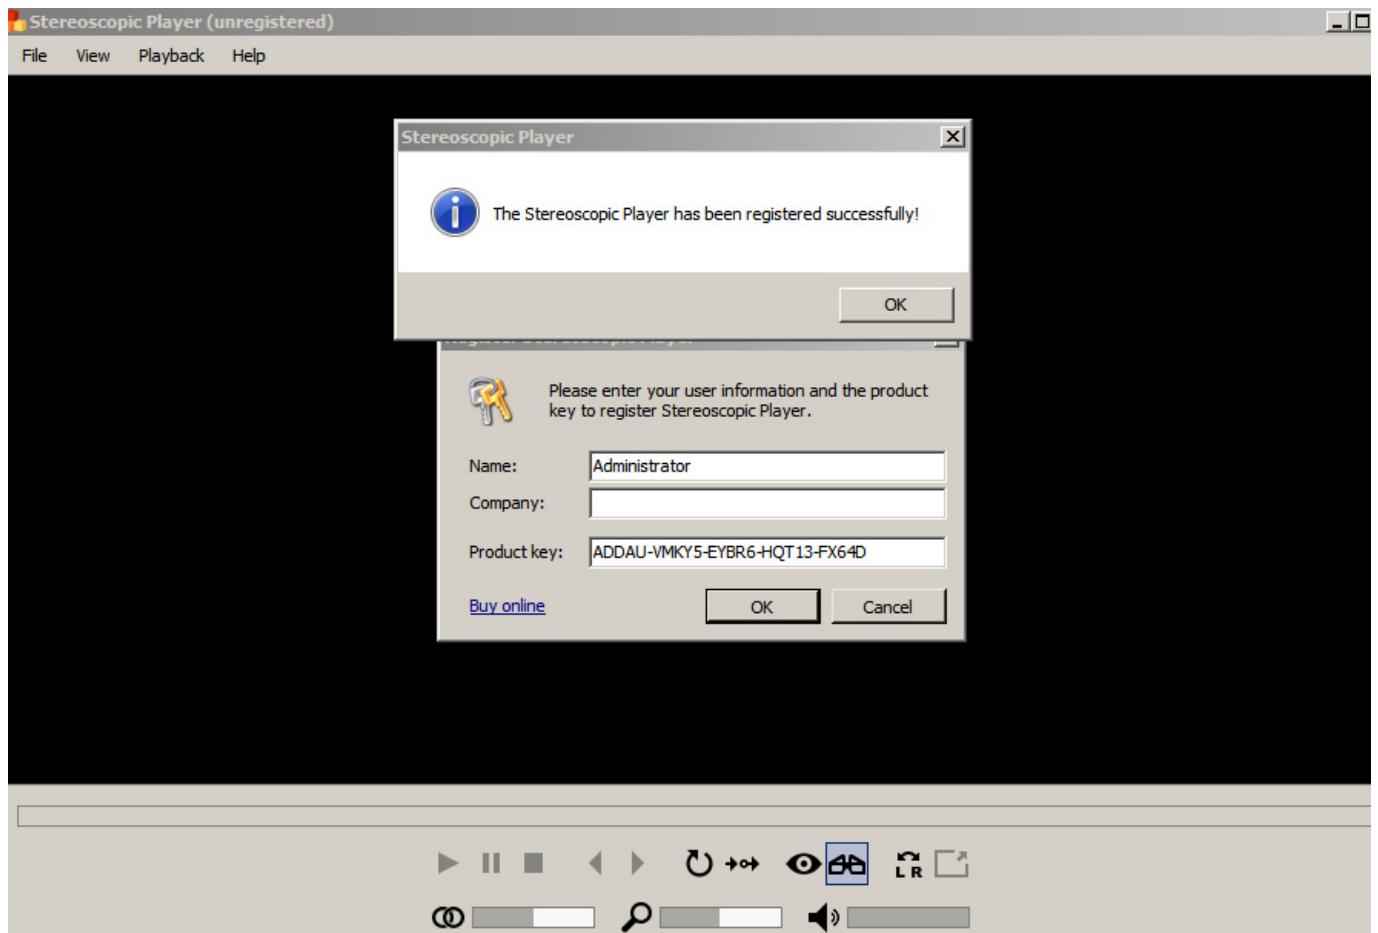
Stereoscopic Player (unregistered)

File View Playback Help

Stereoscopic Player

The Stereoscopic Player has been registered successfully!

OK

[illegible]

Please enter your user information and the product key to register Stereoscopic Player.

Name: Administrator

Company:

Product key: ADDAU-VMKY5-EYBR6-HQT13-FX64D

Buy online

OK

Cancel

L R